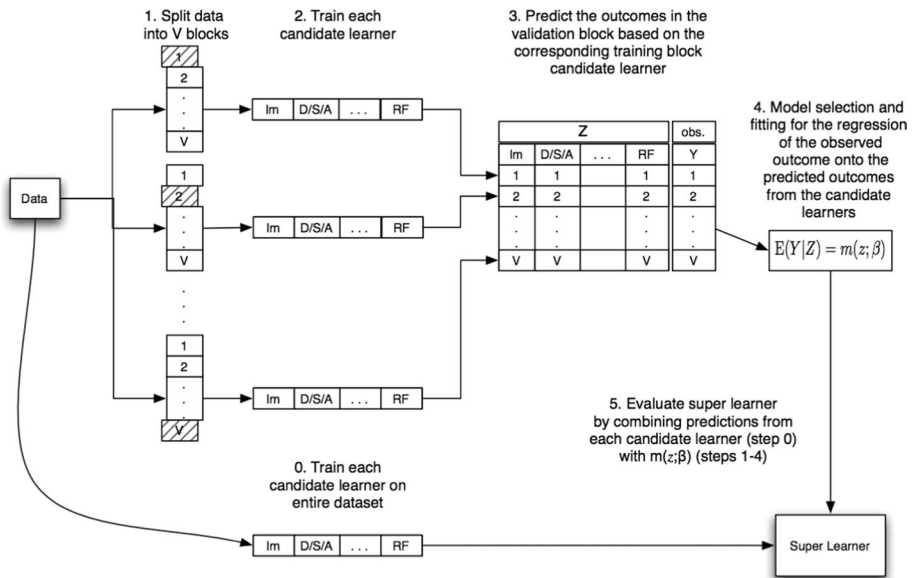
1. Split data into V blocks

2. Train each candidate learner

3. Predict the outcomes in the validation block based on the corresponding training block candidate learner

4. Model selection and fitting for the regression of the observed outcome onto the predicted outcomes from the candidate learners

1
2
.
.
.
V

lm | D/S/A | . . . | RF

Data

1
2
.
.
.
V

lm | D/S/A | . . . | RF

| Z | | | | obs. |
|---|---|---|---|---|
| lm | D/S/A | . . . | RF | Y |
| 1 | 1 | | 1 | 1 |
| 2 | 2 | | 2 | 2 |
| . | . | | . | . |
| V | V | | V | V |

$\mathrm{E}(Y|Z) = m(z;\beta)$

.
.
.

1
2
.
.
V

lm | D/S/A | . . . | RF

5. Evaluate super learner by combining predictions from each candidate learner (step 0) with m($z$;β) (steps 1-4)

0. Train each candidate learner on entire dataset

lm | D/S/A | . . . | RF

Super Learner